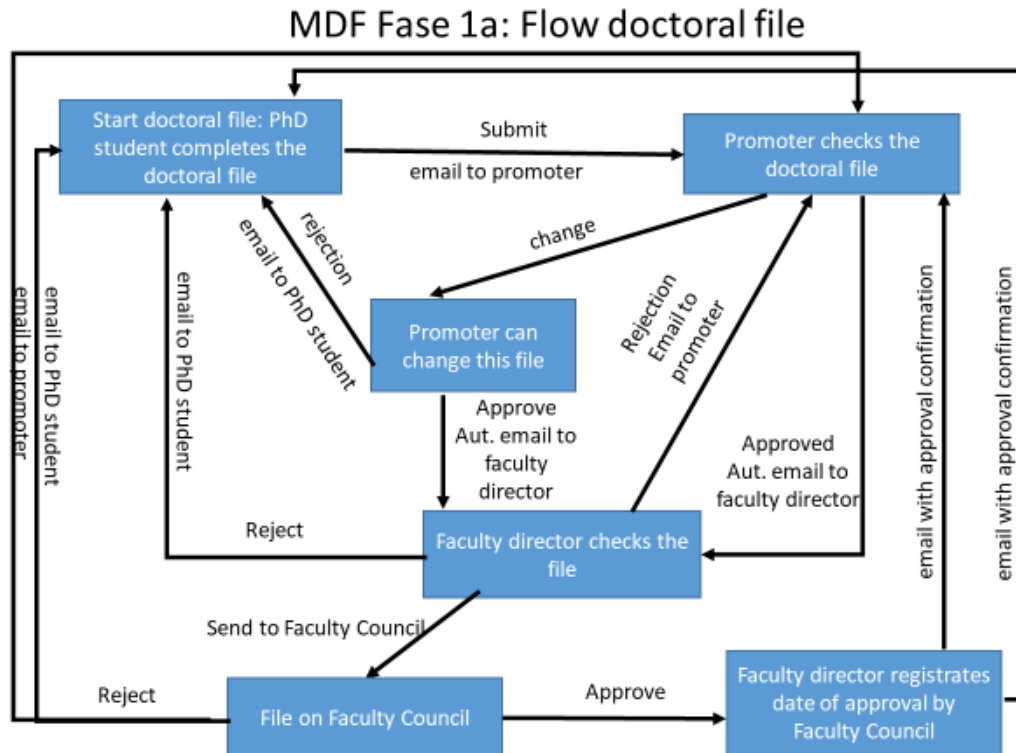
MDF Fase 1a: Flow doctoral file

Start doctoral file: PhD student completes the doctoral file

Submit

email to promoter

Promoter checks the doctoral file

change

rejection

email to PhD student

Promoter can change this file

Rejection Email to promoter

email to PhD student

email to promoter

email to PhD student

Approve Aut. email to faculty director

Approved Aut. email to faculty director

email with approval confirmation

email with approval confirmation

Reject

Faculty director checks the file

Send to Faculty Council

Reject

File on Faculty Council

Approve

Faculty director registrates date of approval by Faculty Council